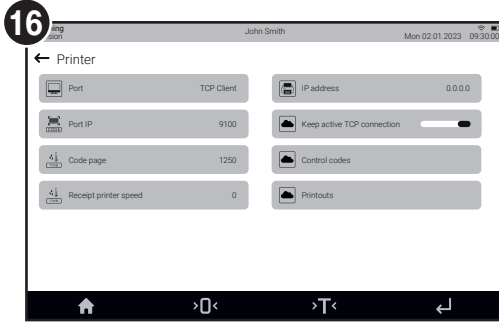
16

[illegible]ing
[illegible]sion

John Smith

Mon 02.01.2023 09:30:00

← Printer

Port TCP Client

IP address 0.0.0.0

Port IP 9100

Keep active TCP connection

Code page 1250

Control codes

Receipt printer speed 0

Printouts

›0‹

›T‹